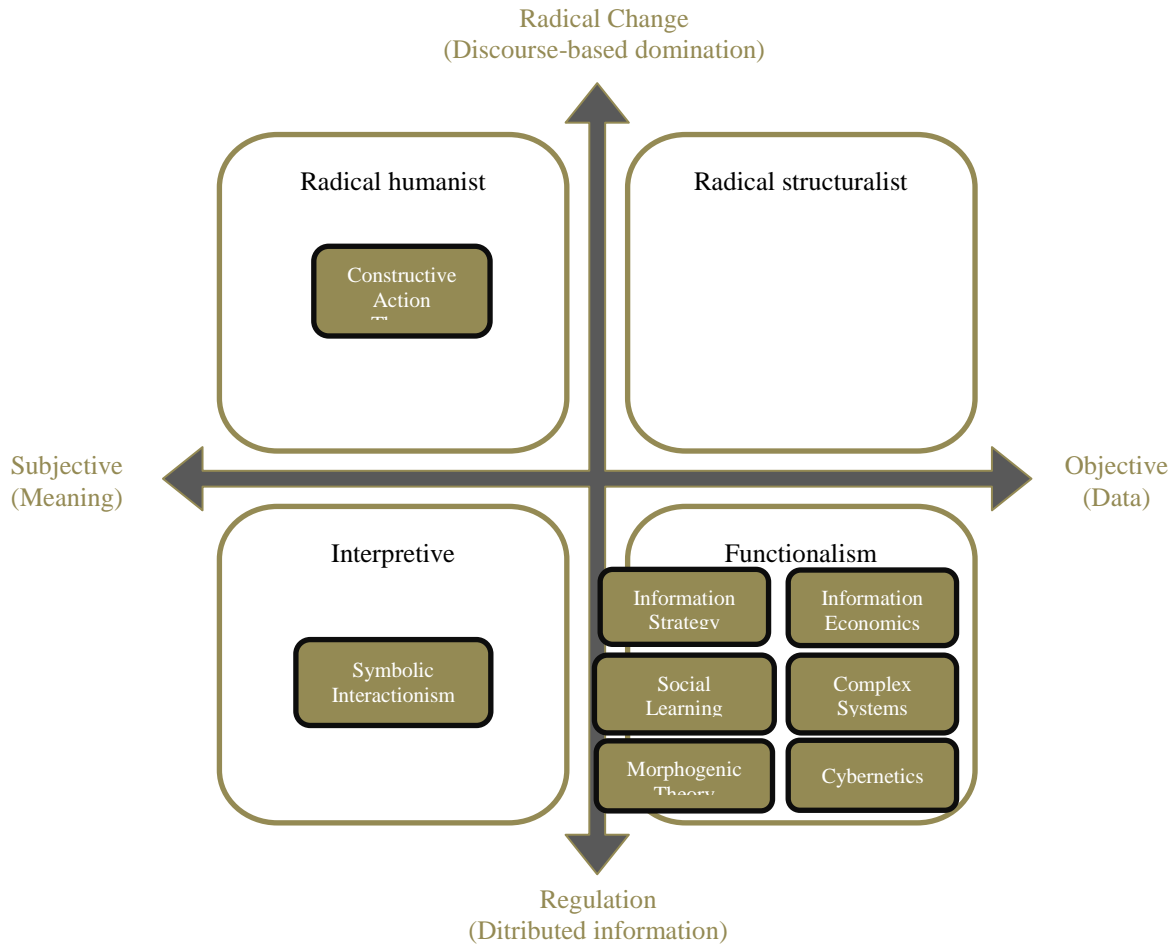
Radical Change
(Discourse-based domination)

Radical humanist

Constructive Action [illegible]

Radical structuralist

Subjective
(Meaning)

Objective
(Data)

Interpretive

Symbolic Interactionism

Functionalism

Information Strategy

Information Economics

Social Learning

Complex Systems

Morphogenic Theory

Cybernetics

Regulation
(Ditributed information)